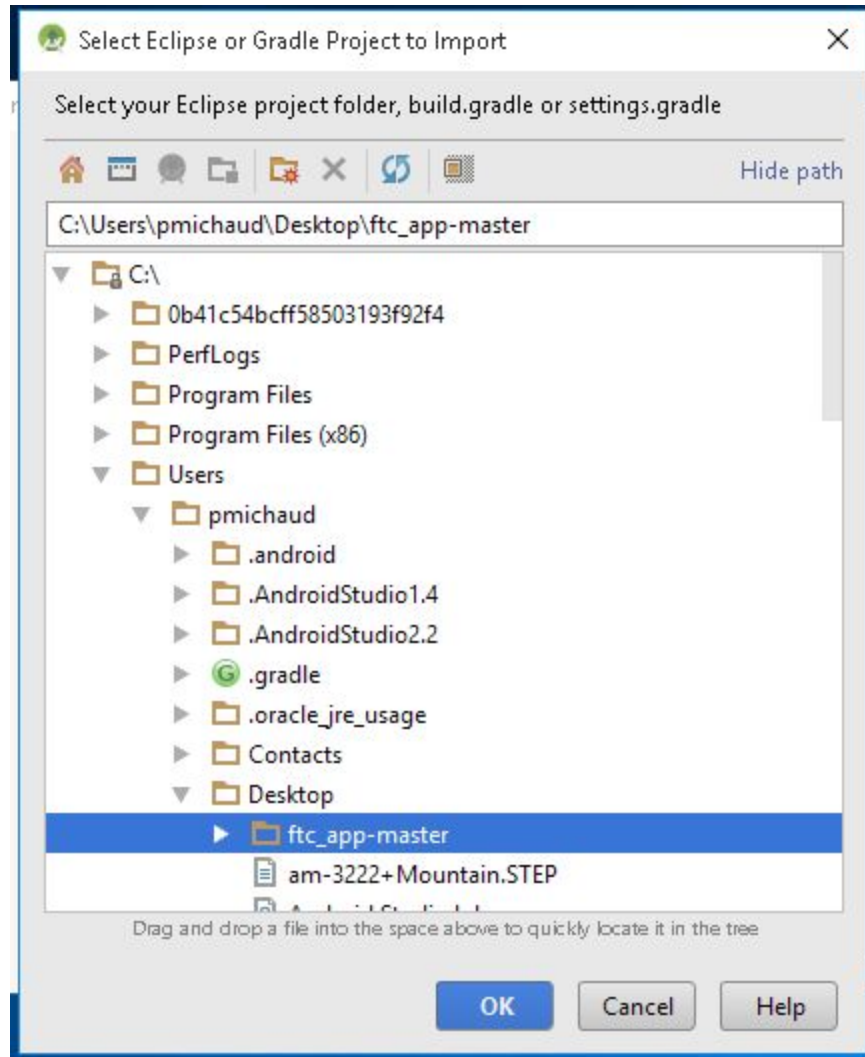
Select Eclipse or Gradle Project to Import

Select your Eclipse project folder, build.gradle or settings.gradle

Hide path

C:\Users\pmichaud\Desktop\ftc_app-master

C:\
0b41c54bcff58503193f92f4
PerfLogs
Program Files
Program Files (x86)
Users
pmichaud
.android
.AndroidStudio1.4
.AndroidStudio2.2
.gradle
.oracle_jre_usage
Contacts
Desktop
ftc_app-master
am-3222+Mountain.STEP
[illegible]

Drag and drop a file into the space above to quickly locate it in the tree

OK
Cancel
Help